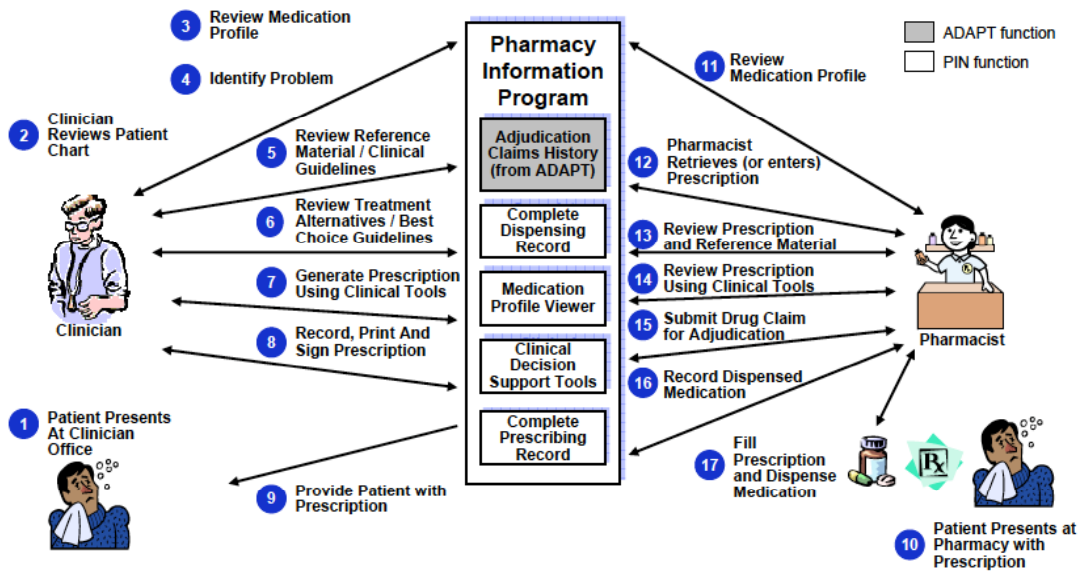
3 Review Medication Profile

4 Identify Problem

2 Clinician Reviews Patient Chart

5 Review Reference Material / Clinical Guidelines

6 Review Treatment Alternatives / Best Choice Guidelines

7 Generate Prescription Using Clinical Tools

8 Record, Print And Sign Prescription

Clinician

1 Patient Presents At Clinician Office

9 Provide Patient with Prescription

Pharmacy Information Program

Adjudication Claims History (from ADAPT)

Complete Dispensing Record

Medication Profile Viewer

Clinical Decision Support Tools

Complete Prescribing Record

ADAPT function

PIN function

11 Review Medication Profile

12 Pharmacist Retrieves (or enters) Prescription

13 Review Prescription and Reference Material

14 Review Prescription Using Clinical Tools

15 Submit Drug Claim for Adjudication

16 Record Dispensed Medication

Pharmacist

17 Fill Prescription and Dispense Medication

Rx

10 Patient Presents at Pharmacy with Prescription